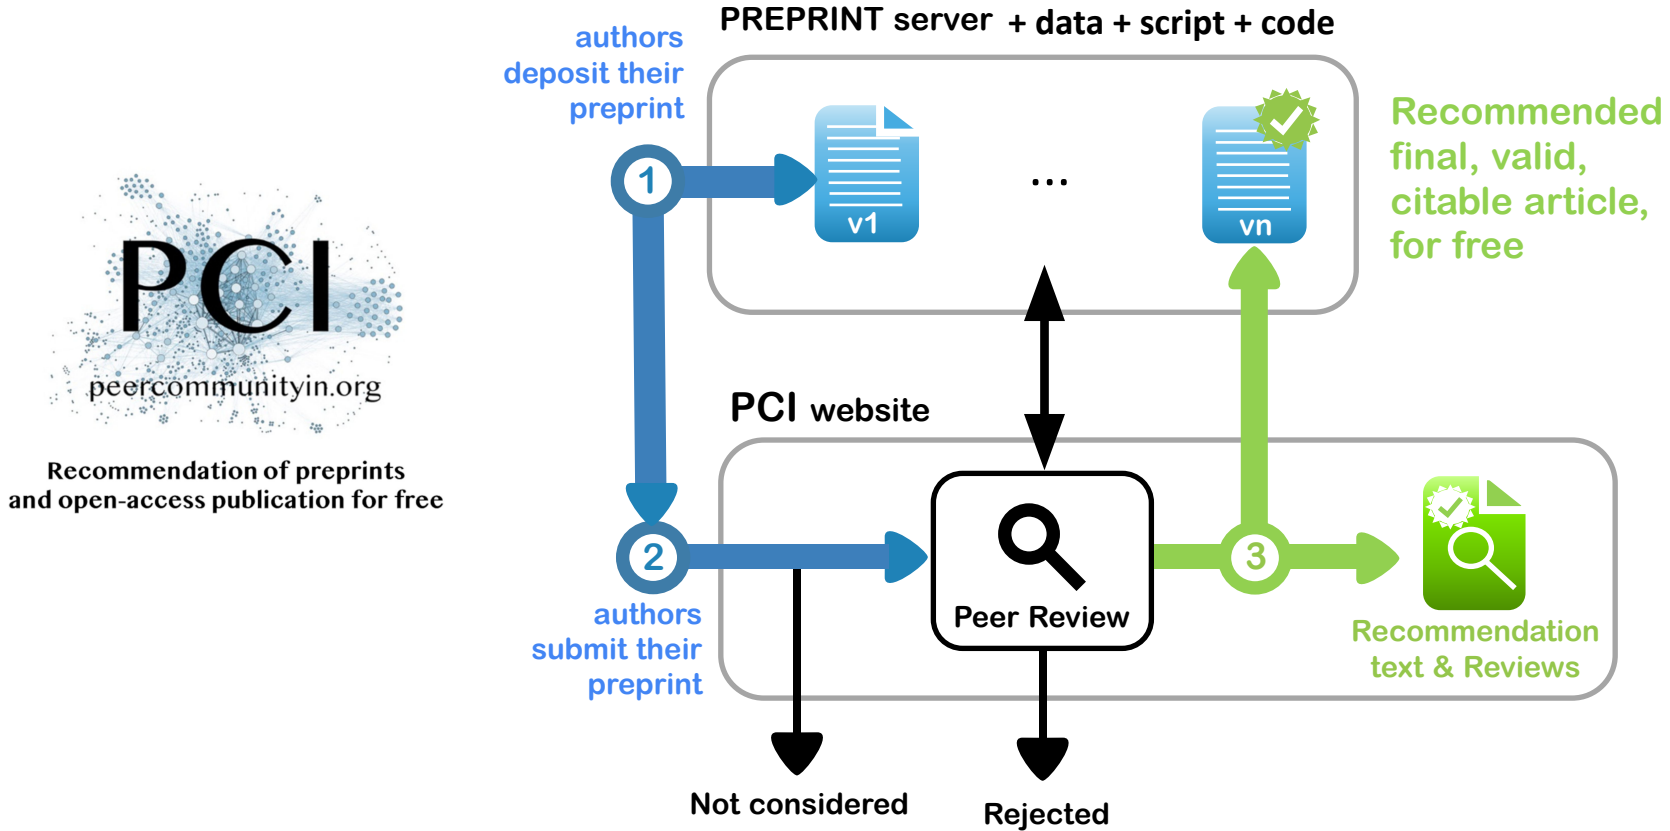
PCI
peercommunityin.org

Recommendation of preprints and open-access publication for free

authors deposit their preprint

PREPRINT server + data + script + code

1

v1

...

vn

Recommended final, valid, citable article, for free

PCI website

2

authors submit their preprint

Peer Review

3

Recommendation text & Reviews

Not considered

Rejected